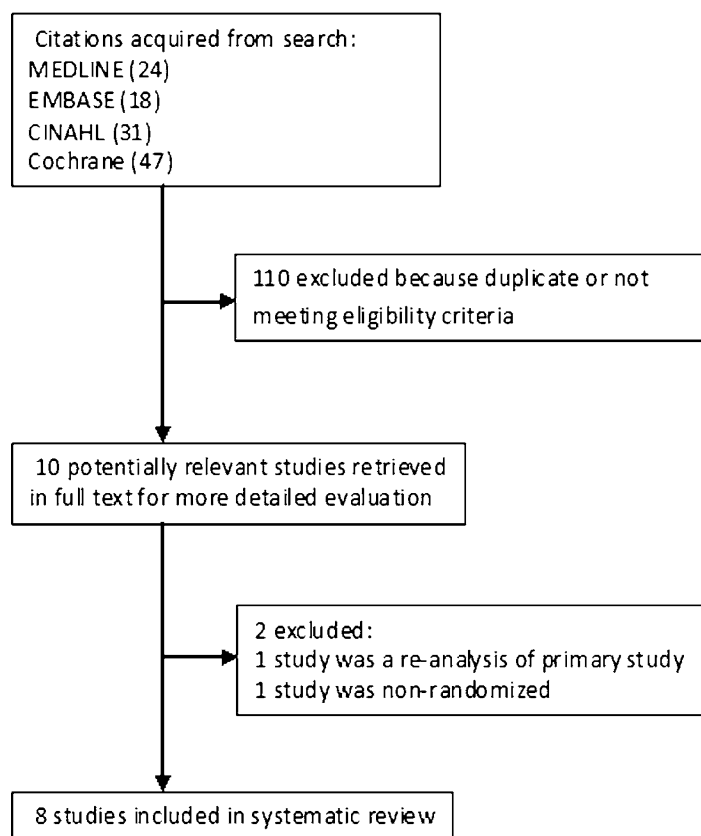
Citations acquired from search:
MEDLINE (24)
EMBASE (18)
CINAHL (31)
Cochrane (47)

110 excluded because duplicate or not meeting eligibility criteria

10 potentially relevant studies retrieved in full text for more detailed evaluation

2 excluded:
1 study was a re-analysis of primary study
1 study was non-randomized

8 studies included in systematic review